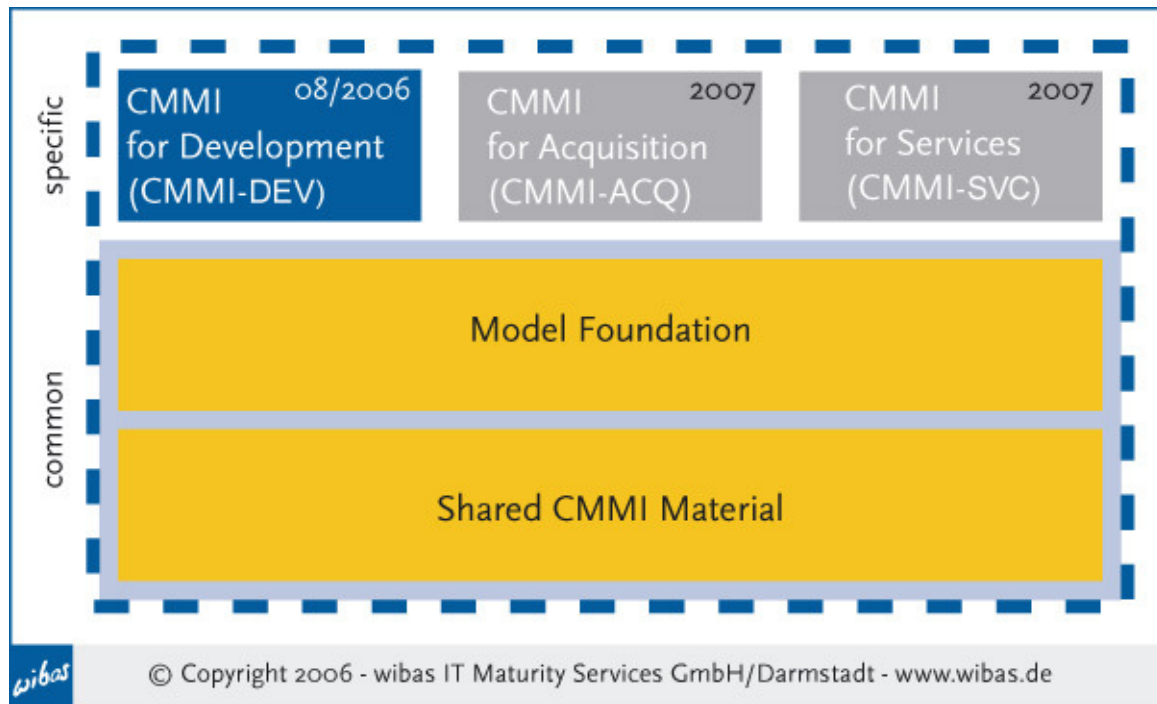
specific

CMMI for Development (CMMI-DEV) 08/2006

CMMI for Acquisition (CMMI-ACQ) 2007

CMMI for Services (CMMI-SVC) 2007

common

Model Foundation

Shared CMMI Material

wibas

© Copyright 2006 - wibas IT Maturity Services GmbH/Darmstadt - www.wibas.de